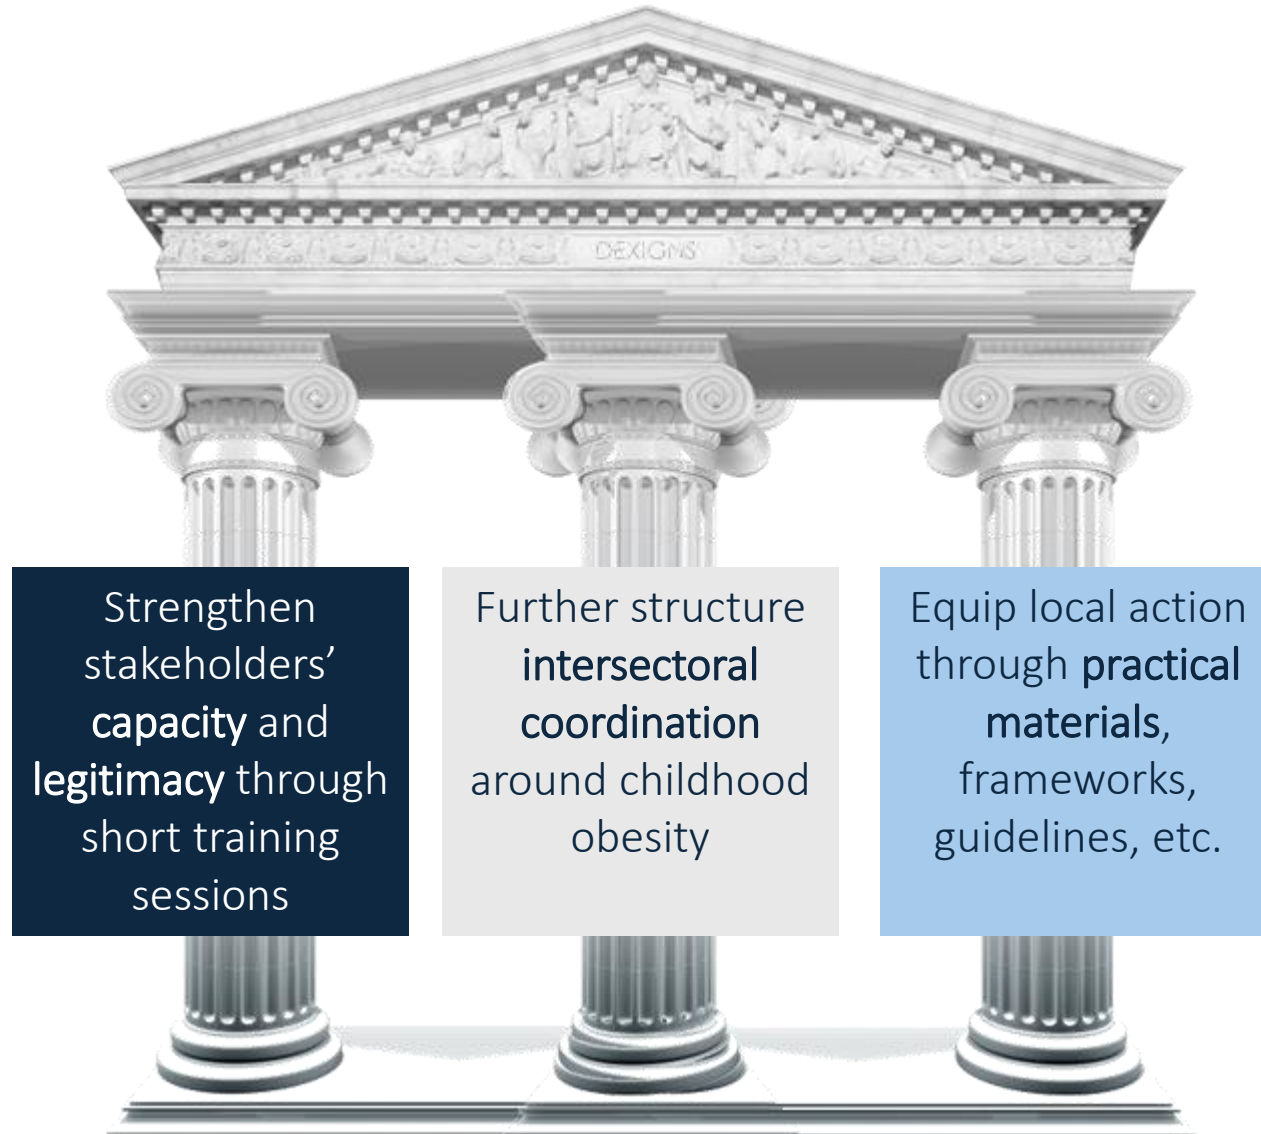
DEXIGNS

Strengthen stakeholders' capacity and legitimacy through short training sessions

Further structure intersectoral coordination around childhood obesity

Equip local action through practical materials, frameworks, guidelines, etc.